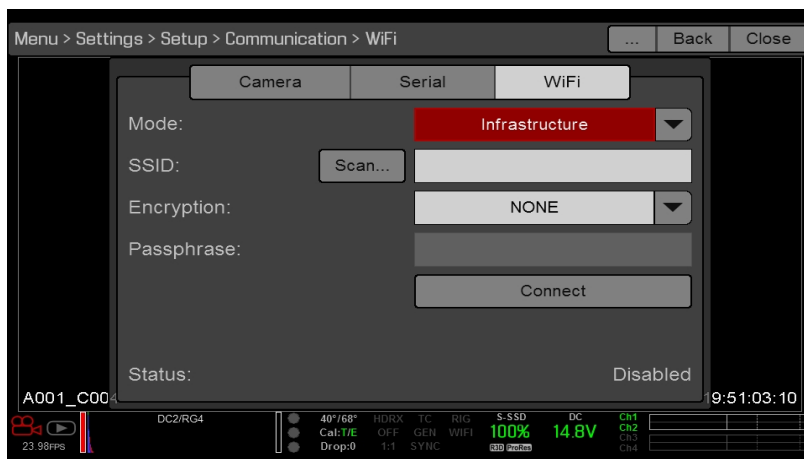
Menu > Settings > Setup > Communication > WiFi

...

Back

Close

Camera

Serial

WiFi

Mode:

Infrastructure

SSID:

Scan...

Encryption:

NONE

Passphrase:

Connect

Status:

Disabled

A001_C004

19:51:03:10

23.98FPS

DC2/RG4

40°/68°
Cal:T/E
Drop:0

HDRX
OFF
1:1

TC
GEN
SYNC

RIG
WIFI

S-SSD
100%
R3D ProRes

DC
14.8V

Ch1
Ch2
Ch3
Ch4